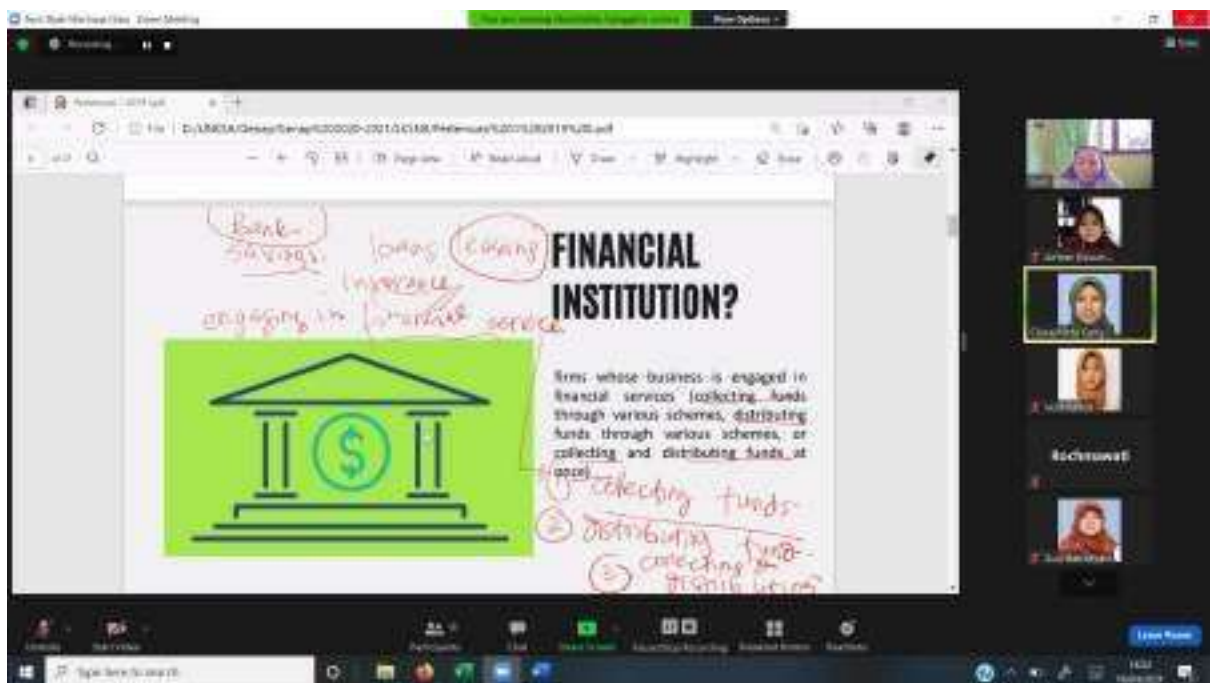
Zoom Meeting

Recording

FINANCIAL INSTITUTION?

Bank Savings

loans

Leasing

Insurance

engaging in financial service

firms whose business is engaged in financial services (collecting funds through various schemes, distributing funds through various schemes, or collecting and distributing funds at once)

① collecting funds

② distributing funds

③ collecting funds distributing

Rochmawati

Leave Room

Type here to search